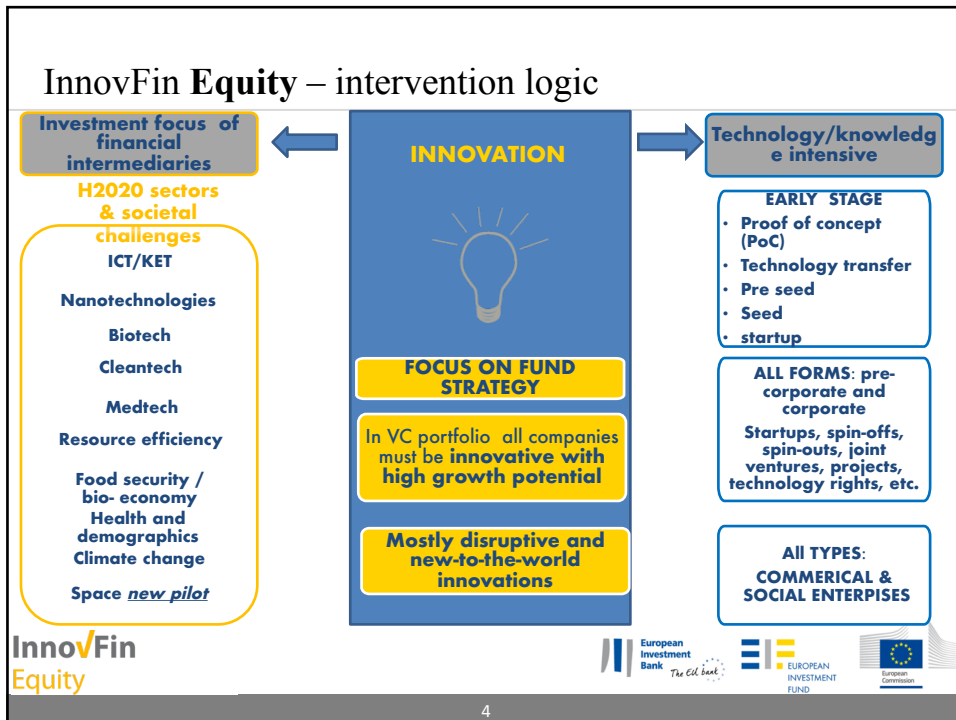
InnovFin **Equity** – intervention logic

Investment focus of financial intermediaries

H2020 sectors & societal challenges

ICT/KET

Nanotechnologies

Biotech

Cleantech

Medtech

Resource efficiency

Food security / bio- economy

Health and demographics

Climate change

Space *new pilot*

INNOVATION

FOCUS ON FUND STRATEGY

In VC portfolio all companies must be **innovative with high growth potential**

Mostly disruptive and new-to-the-world innovations

Technology/knowledge intensive

EARLY STAGE

- Proof of concept (PoC)
- Technology transfer
- Pre seed
- Seed
- startup

ALL FORMS: pre-corporate and corporate

Startups, spin-offs, spin-outs, joint ventures, projects, technology rights, etc.

All TYPES:

COMMERICAL & SOCIAL ENTERPISES

InnovFin Equity

European Investment Bank The EU bank

EUROPEAN INVESTMENT FUND

European Commission

4